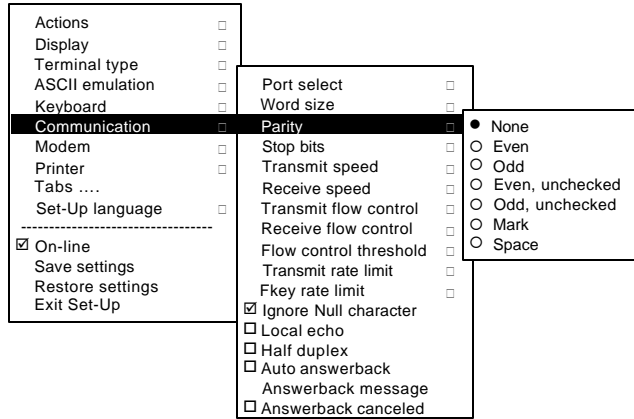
Actions □
Display □
Terminal type □
ASCII emulation □
Keyboard □
Communication □
Modem □
Printer □
Tabs ....
Set-Up language □
------------------------------
☑ On-line
Save settings
Restore settings
Exit Set-Up

Port select □
Word size □
Parity □
Stop bits □
Transmit speed □
Receive speed □
Transmit flow control □
Receive flow control □
Flow control threshold □
Transmit rate limit □
Fkey rate limit □
☑ Ignore Null character
☐ Local echo
☐ Half duplex
☐ Auto answerback
Answerback message
☐ Answerback canceled

● None
○ Even
○ Odd
○ Even, unchecked
○ Odd, unchecked
○ Mark
○ Space